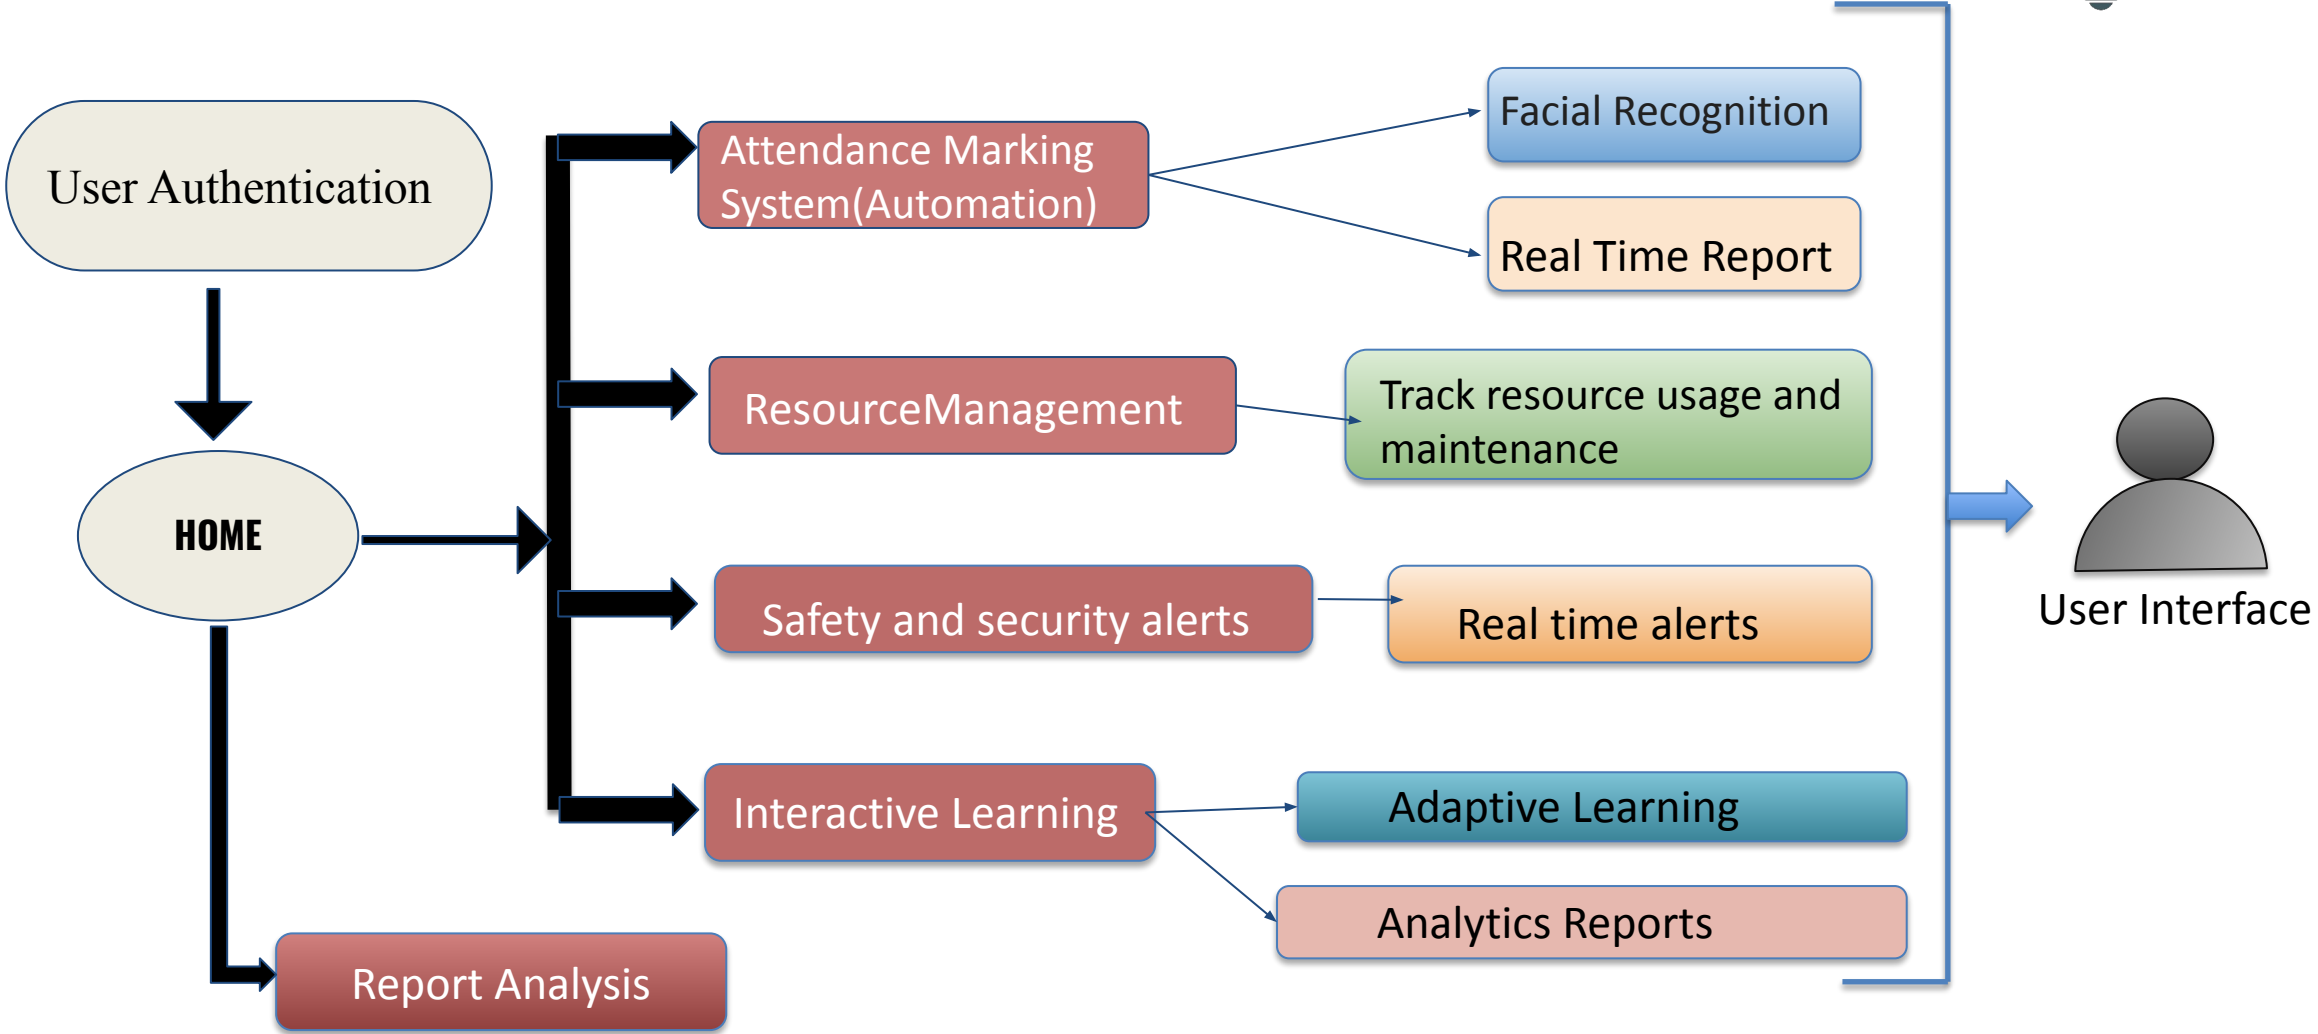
User Authentication

HOME

Attendance Marking System(Automation)

Facial Recognition

Real Time Report

ResourceManagement

Track resource usage and maintenance

Safety and security alerts

Real time alerts

Interactive Learning

Adaptive Learning

Analytics Reports

Report Analysis

User Interface